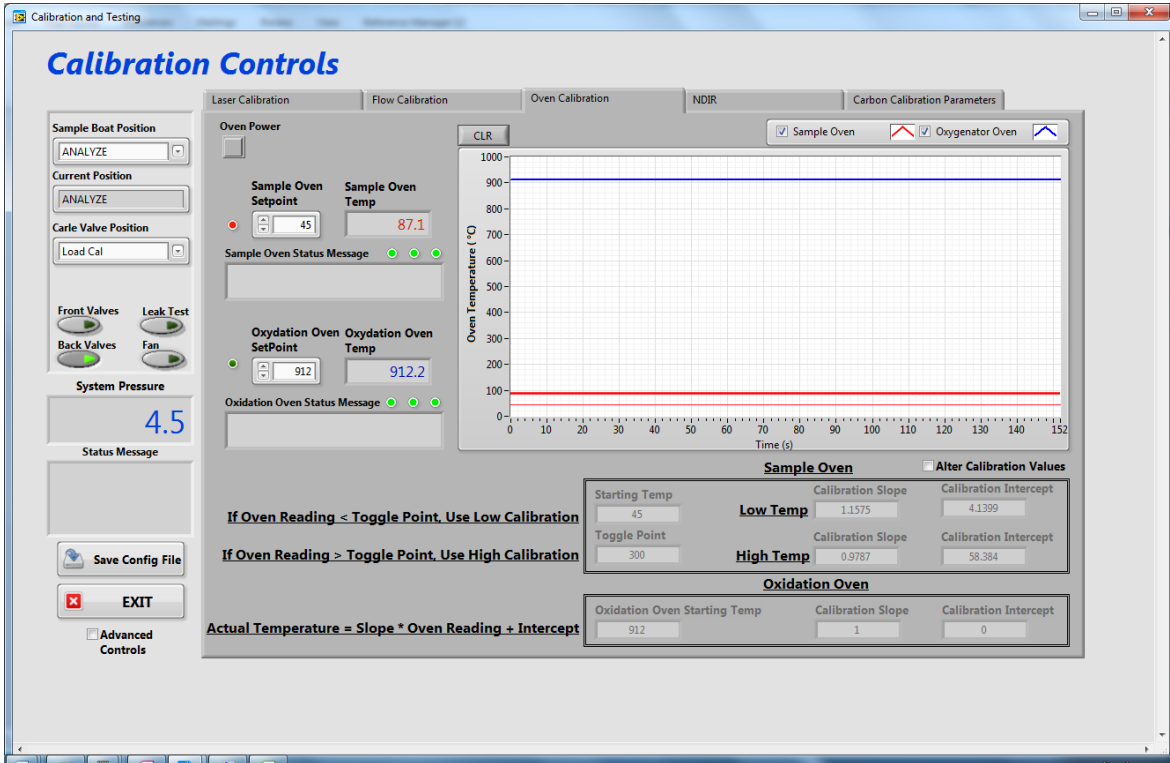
Calibration and Testing

Calibration Controls

Laser Calibration
Flow Calibration
Oven Calibration
NDIR
Carbon Calibration Parameters

Sample Boat Position
ANALYZE
Current Position
ANALYZE
Carle Valve Position
Load Cal

Front Valves
Leak Test
Back Valves
Fan

System Pressure
4.5
Status Message

Save Config File
EXIT
Advanced Controls

Oven Power
CLR
Sample Oven
Oxygenator Oven

Sample Oven Setpoint
45
Sample Oven Temp
87.1
Sample Oven Status Message

Oxydation Oven SetPoint
912
Oxydation Oven Temp
912.2
Oxidation Oven Status Message

Oven Temperature (°C)
1000
900
800
700
600
500
400
300
200
100
0
0 10 20 30 40 50 60 70 80 90 100 110 120 130 140 152
Time (s)

Sample Oven
Alter Calibration Values

If Oven Reading < Toggle Point, Use Low Calibration
If Oven Reading > Toggle Point, Use High Calibration

Starting Temp
45
Toggle Point
300
Low Temp
High Temp
Calibration Slope
1.1575
Calibration Intercept
4.1399
Calibration Slope
0.9787
Calibration Intercept
58.384

Oxidation Oven
Actual Temperature = Slope * Oven Reading + Intercept
Oxidation Oven Starting Temp
912
Calibration Slope
1
Calibration Intercept
0